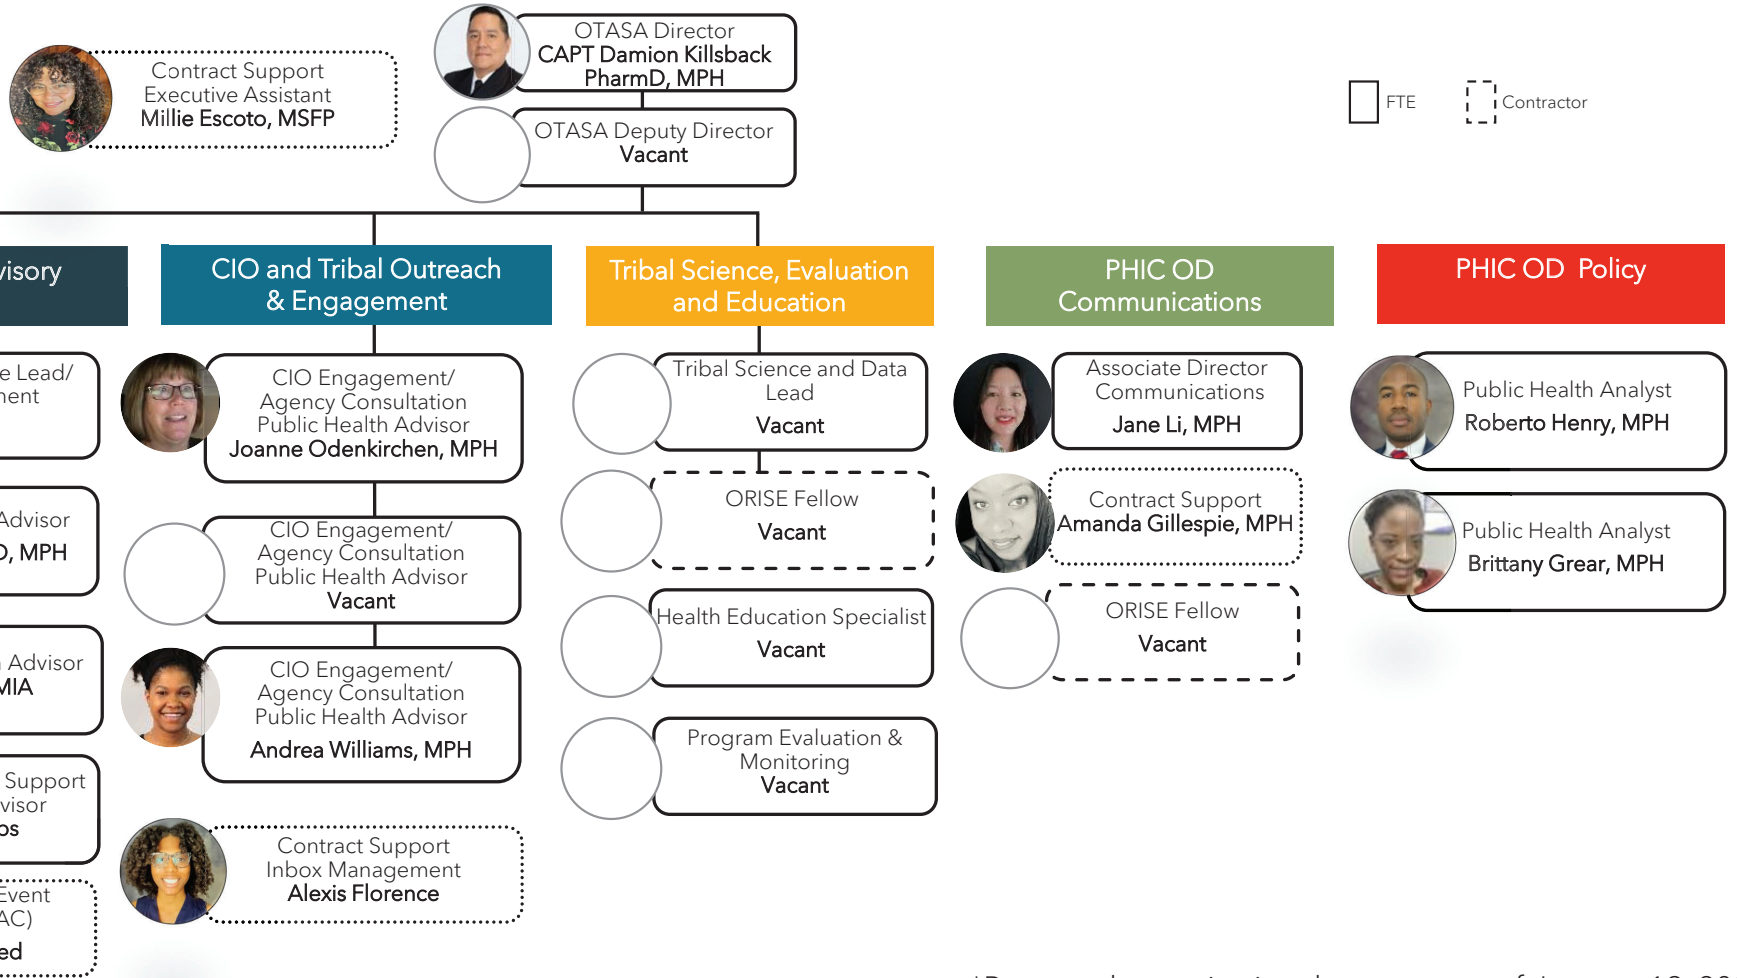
Contract Support
Executive Assistant
Millie Escoto, MSFP

OTASA Director
CAPT Damion Killsback
PharmD, MPH

OTASA Deputy Director
Vacant

FTE

Contractor

visory

e Lead/
ment

Advisor
), MPH

Advisor
MIA

Support
visor
os

Event
AC)
ed

CIO and Tribal Outreach & Engagement

CIO Engagement/
Agency Consultation
Public Health Advisor
Joanne Odenkirchen, MPH

CIO Engagement/
Agency Consultation
Public Health Advisor
Vacant

CIO Engagement/
Agency Consultation
Public Health Advisor
Andrea Williams, MPH

Contract Support
Inbox Management
Alexis Florence

Tribal Science, Evaluation and Education

Tribal Science and Data Lead
Vacant

ORISE Fellow
Vacant

Health Education Specialist
Vacant

Program Evaluation & Monitoring
Vacant

PHIC OD Communications

Associate Director
Communications
Jane Li, MPH

Contract Support
Amanda Gillespie, MPH

ORISE Fellow
Vacant

PHIC OD Policy

Public Health Analyst
Roberto Henry, MPH

Public Health Analyst
Brittany Grear, MPH

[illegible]